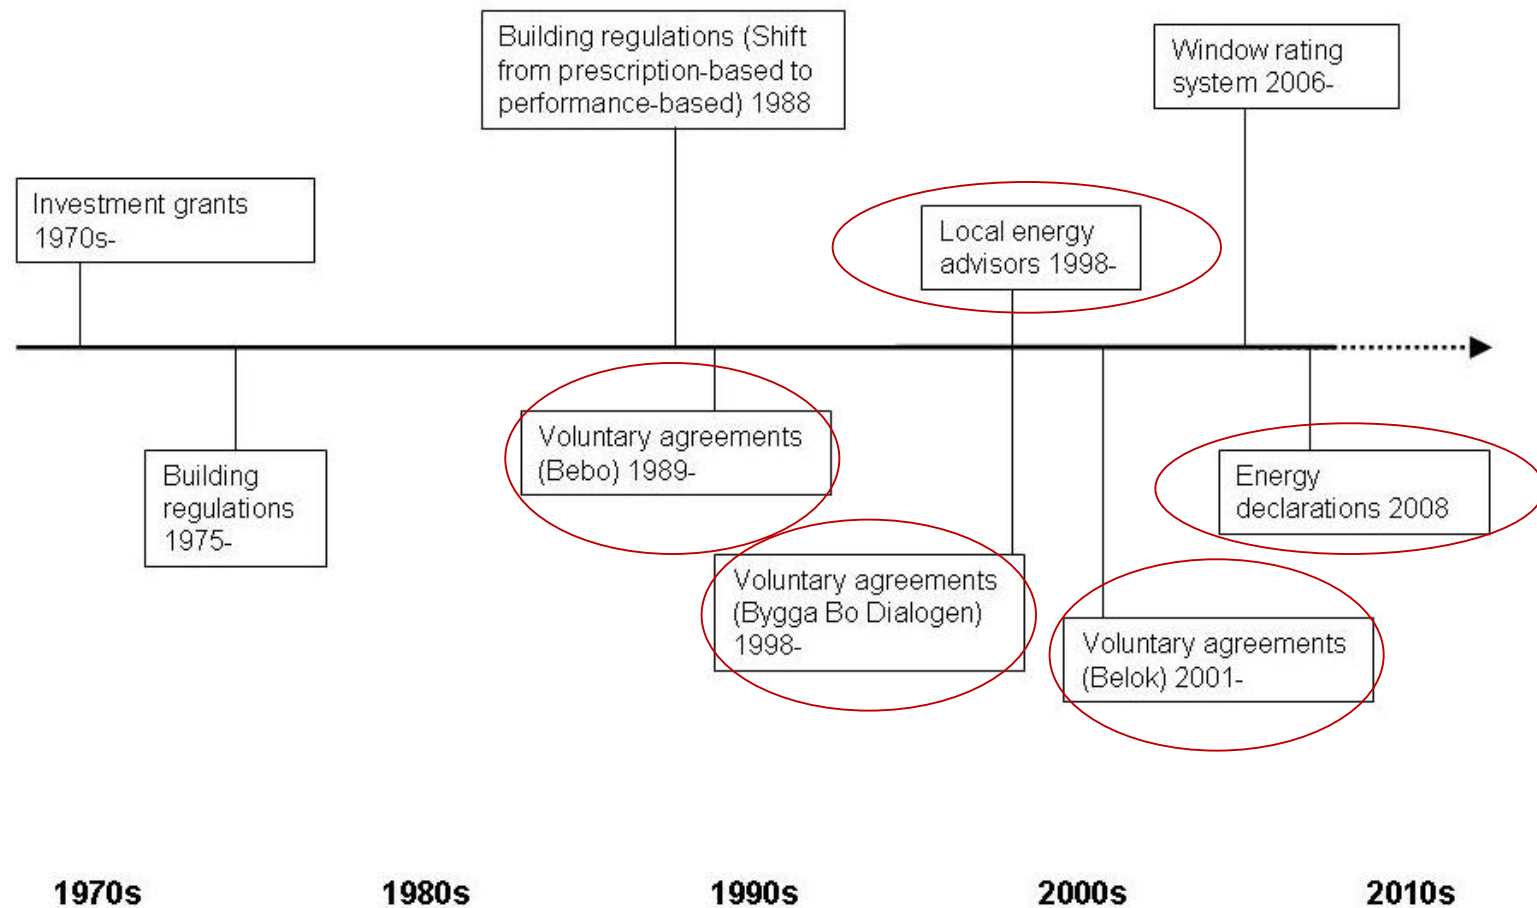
Building regulations (Shift from prescription-based to performance-based) 1988

Window rating system 2006-

Investment grants 1970s-

Local energy advisors 1998-

Building regulations 1975-

Voluntary agreements (Bebo) 1989-

Energy declarations 2008

Voluntary agreements (Bygga Bo Dialogen) 1998-

Voluntary agreements (Belok) 2001-

1970s

1980s

1990s

2000s

2010s